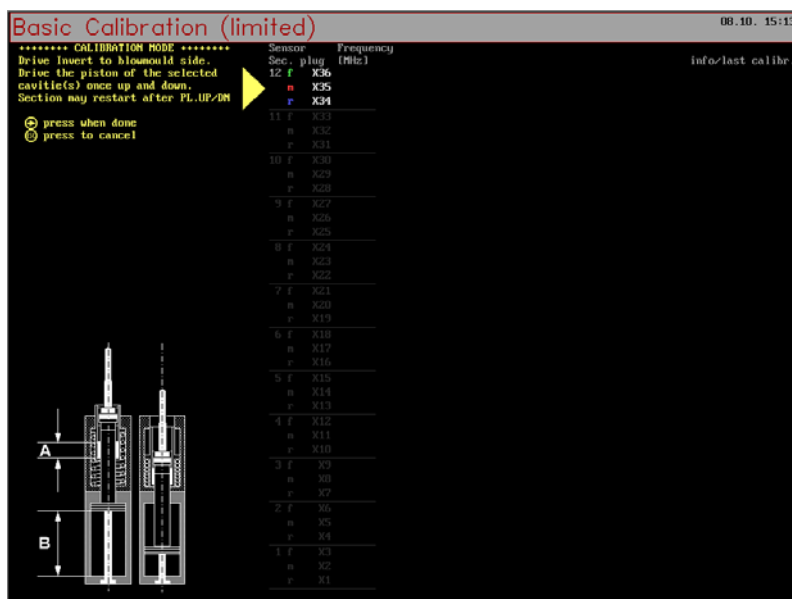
Basic Calibration (limited)

08.10. 15:13

++++++++ CALIBRATION MODE ++++++++
Drive Invert to blowmould side.
Drive the piston of the selected cavitie(s) once up and down.
Section may restart after PL.UP/DN

press when done
press to cancel

Sensor Frequency
Sec. plug [MHz]

info/last calibr.

| | | |
|---|---|---|
| 12 | f | X36 |
| | m | X35 |
| | r | X34 |
| 11 | f | X33 |
| | m | X32 |
| | r | X31 |
| 10 | f | X30 |
| | m | X29 |
| | r | X28 |
| 9 | f | X27 |
| | m | X26 |
| | r | X25 |
| 8 | f | X24 |
| | m | X23 |
| | r | X22 |
| 7 | f | X21 |
| | m | X20 |
| | r | X19 |
| 6 | f | X18 |
| | m | X17 |
| | r | X16 |
| 5 | f | X15 |
| | m | X14 |
| | r | X13 |
| 4 | f | X12 |
| | m | X11 |
| | r | X10 |
| 3 | f | X9 |
| | m | X8 |
| | r | X7 |
| 2 | f | X6 |
| | m | X5 |
| | r | X4 |
| 1 | f | X3 |
| | m | X2 |
| | r | X1 |

A

B